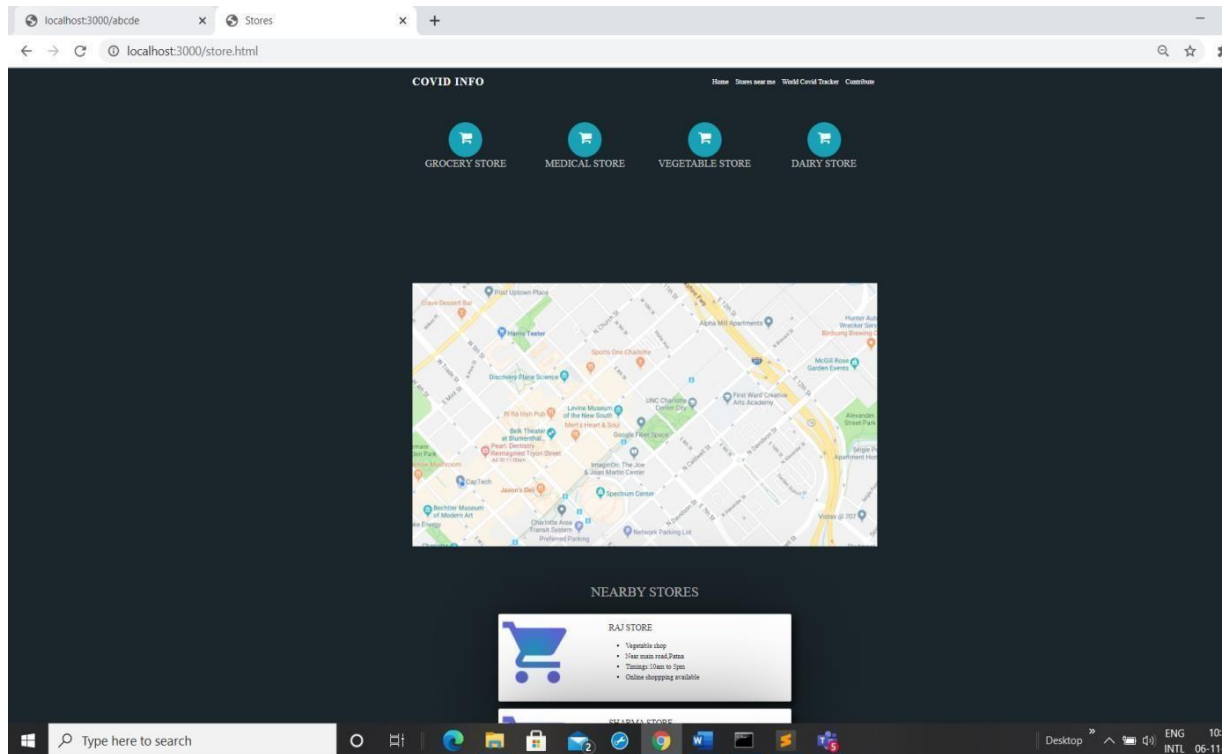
localhost:3000/abcde × Stores × +

localhost:3000/store.html

COVID INFO

Home Stores near me World Covid Tracker Contribute

GROCERY STORE MEDICAL STORE VEGETABLE STORE DAIRY STORE

Post Uptown Place
Harris Teeter
Alpha Mill Apartments
Sports One Charlotte
Discovery Place Science
McGill Rose Garden Events
First Ward Creative Arts Academy
UNC Charlotte Center City
Levine Museum of the New South
Belk Theater at Blumenthal
Google Fiber Space
Pearl Dentistry Reimagined Tryon Street
ImaginOn: The Joe & Joan Martin Center
CapTech
Jason's Deli
Spectrum Center
Bechtler Museum of Modern Art
Charlotte Area Transit System
Preferred Parking
Network Parking Lot
Alexander Street Park

NEARBY STORES

RAJ STORE

- Vegetable shop
- Near main road,Patna
- Timings 10am to 5pm
- Online shoppping available

SHARMA STORE

Type here to search

Desktop ENG INTL 06-11